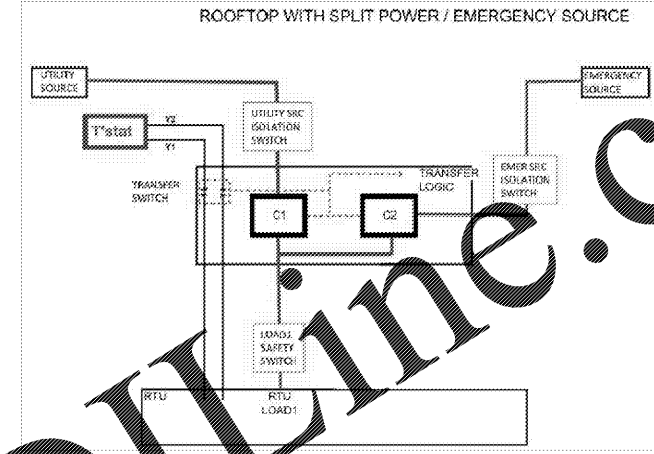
ROOFTOP WITH SPLIT POWER / EMERGENCY SOURCE

UTILITY SOURCE

EMERGENCY SOURCE

T'stat

Y2

Y1

UTILITY SRC ISOLATION SWITCH

TRANSFER SWITCH

TRANSFER LOGIC

EMER SRC ISOLATION SWITCH

C1

C2

LOAD1 SAFETY SWITCH

RTU

RTU LOAD1

nLine.c